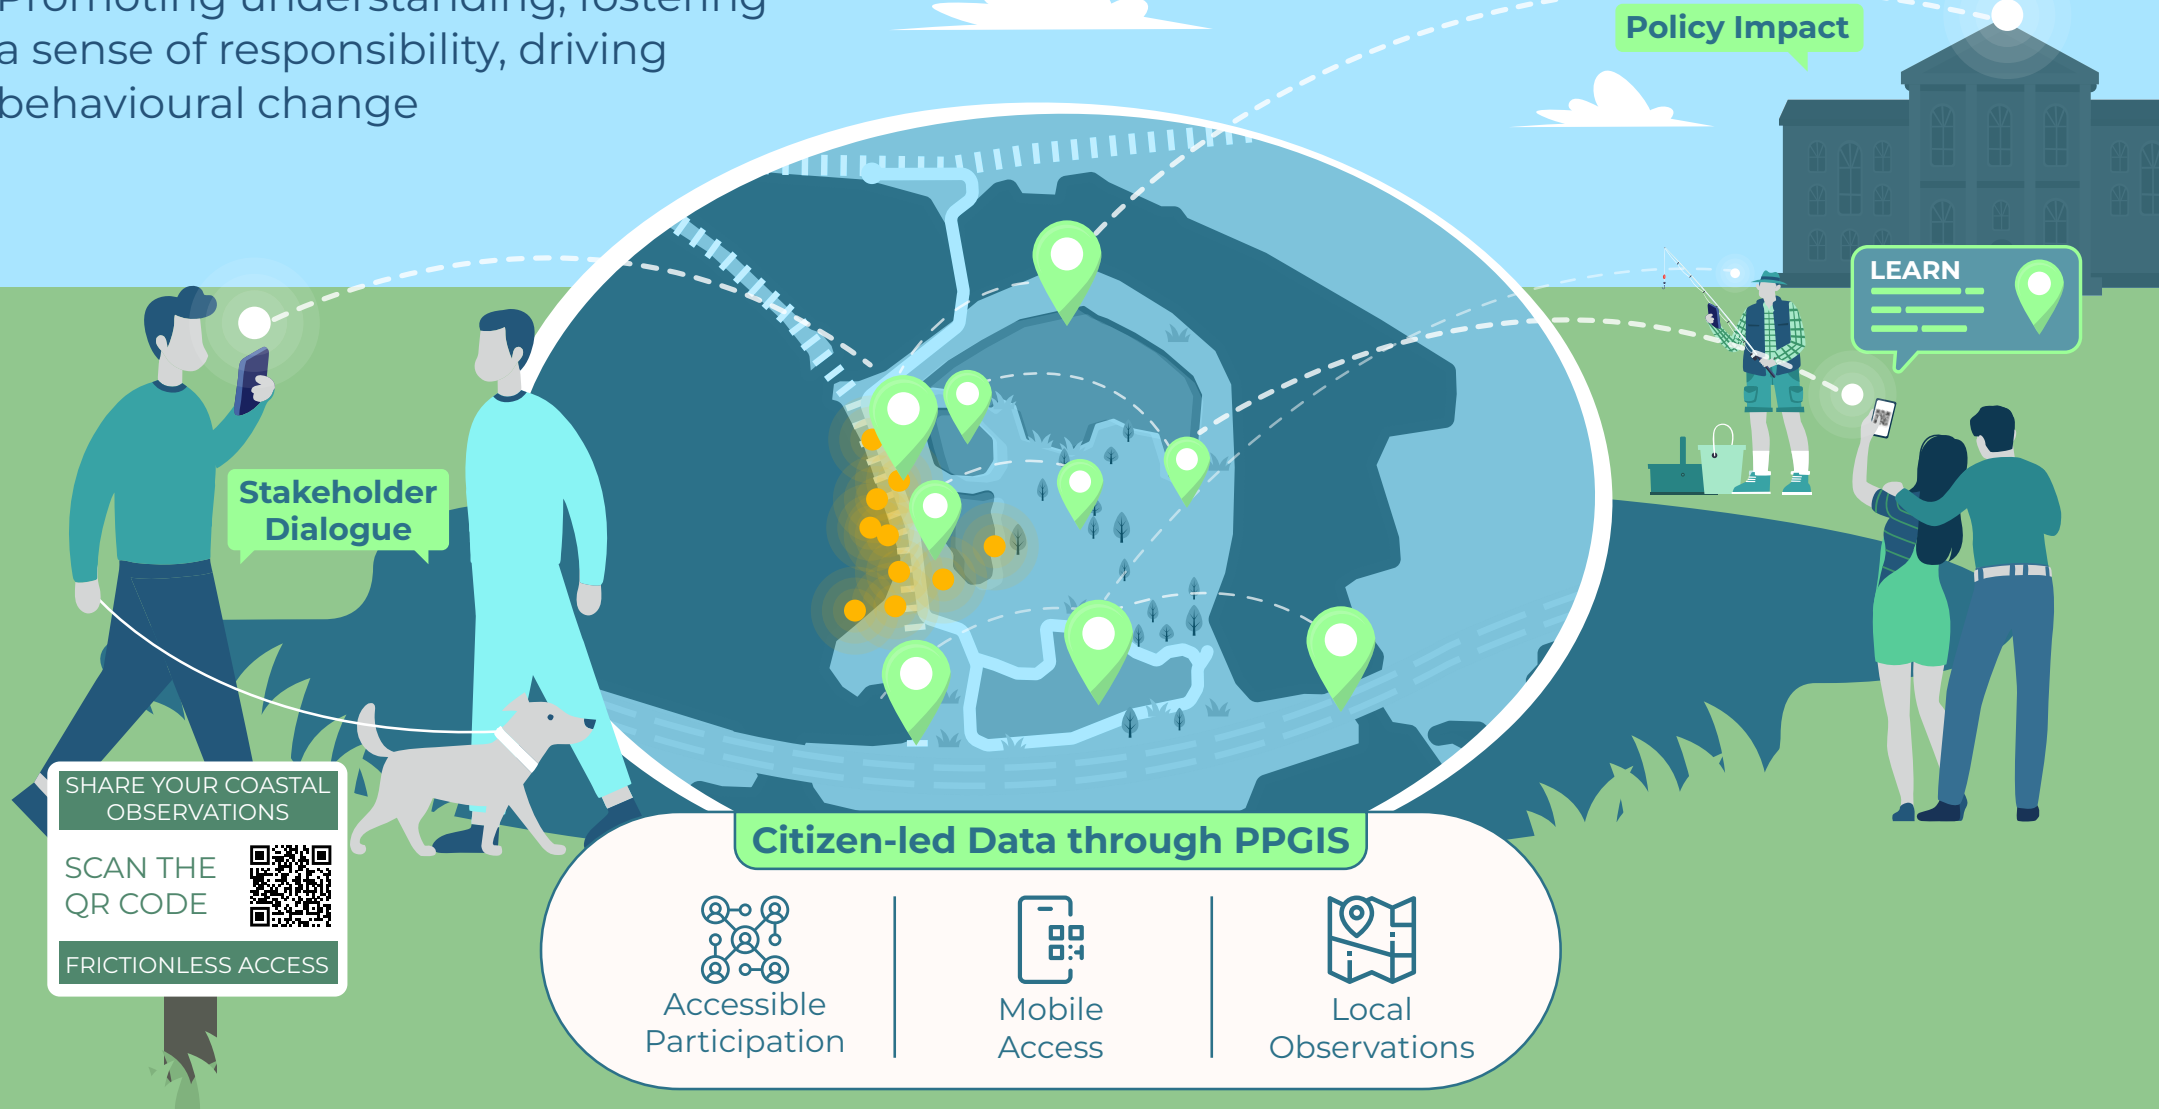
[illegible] understanding, fostering a sense of responsibility, driving behavioural change

Policy Impact

LEARN

Stakeholder Dialogue

SHARE YOUR COASTAL OBSERVATIONS

SCAN THE QR CODE

FRICTIONLESS ACCESS

Citizen-led Data through PPGIS

Accessible Participation

Mobile Access

Local Observations